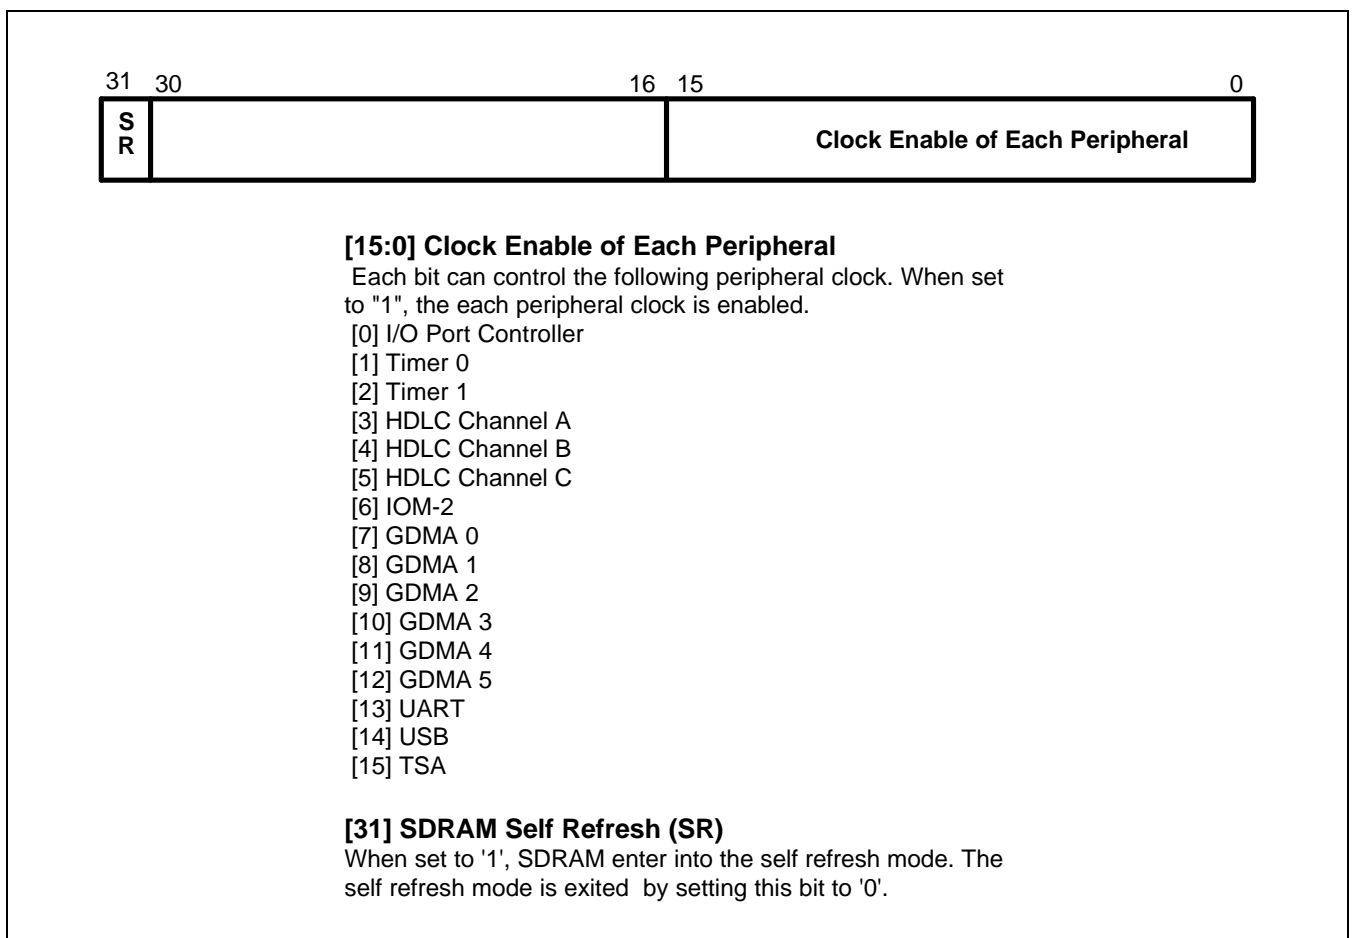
| 31 | 30 16 | 15 0 |
|---|---|---|
| S R | | Clock Enable of Each Peripheral |

**[15:0] Clock Enable of Each Peripheral**
Each bit can control the following peripheral clock. When set to "1", the each peripheral clock is enabled.
[0] I/O Port Controller
[1] Timer 0
[2] Timer 1
[3] HDLC Channel A
[4] HDLC Channel B
[5] HDLC Channel C
[6] IOM-2
[7] GDMA 0
[8] GDMA 1
[9] GDMA 2
[10] GDMA 3
[11] GDMA 4
[12] GDMA 5
[13] UART
[14] USB
[15] TSA

**[31] SDRAM Self Refresh (SR)**
When set to '1', SDRAM enter into the self refresh mode. The self refresh mode is exited by setting this bit to '0'.